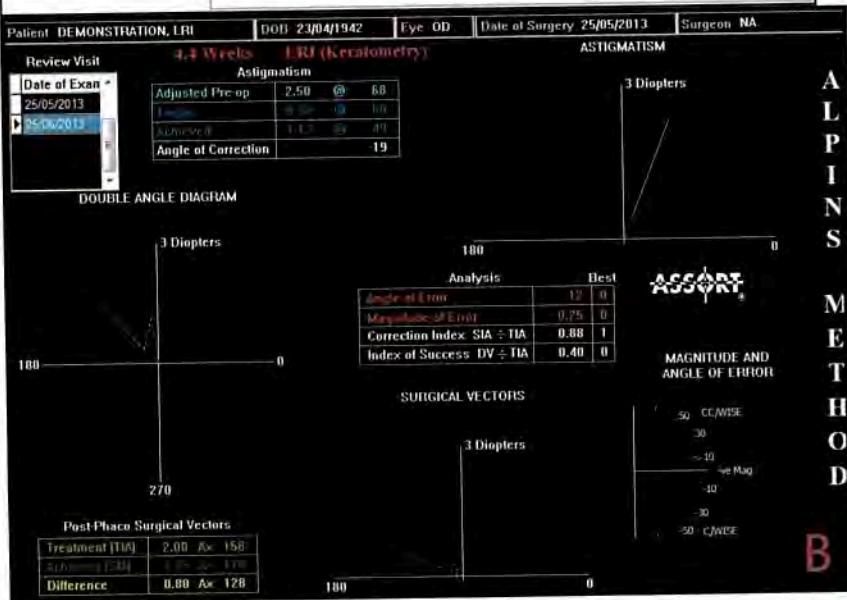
Patient DEMONSTRATION, LRI | DOB 23/04/1942 | Eye OD | Date of Surgery 25/05/2013 | Surgeon NA

4.4 Weeks LRI (Keratometry)

Review Visit

Date of Exam
25/05/2013
25/06/2013

Astigmatism

| | | | |
|---|---|---|---|
| Adjusted Pre-op | 2.50 | @ | 68 |
| Target | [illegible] | @ | 68 |
| Achieved | 1.13 | @ | 49 |
| Angle of Correction | | | -19 |

ASTIGMATISM

3 Diopters

180

0

A L P I N S M E T H O D

DOUBLE ANGLE DIAGRAM

3 Diopters

180

0

270

Analysis | Best

| | | |
|---|---|---|
| Angle of Error | 12 | 0 |
| Magnitude of Error | 0.75 | 0 |
| Correction Index SIA ÷ TIA | 0.88 | 1 |
| Index of Success DV ÷ TIA | 0.40 | 0 |

ASSORT

MAGNITUDE AND ANGLE OF ERROR

SURGICAL VECTORS

3 Diopters

180

0

50 CC/WISE
30
10
-ve Mag
-10
-30
-50 C/WISE

Post-Phaco Surgical Vectors

| | |
|---|---|
| Treatment (TIA) | 2.00 Ax 158 |
| Achieved (SIA) | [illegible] |
| Difference | 0.80 Ax 128 |

B